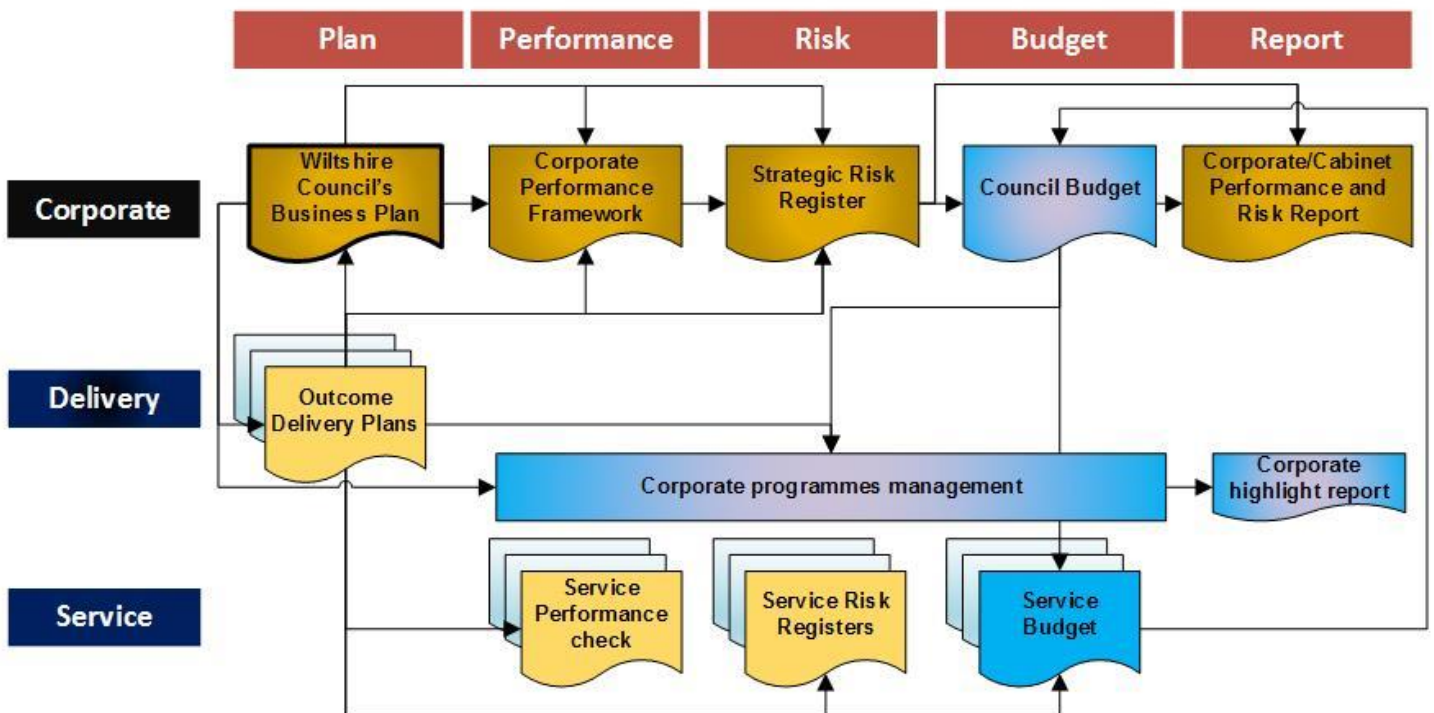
Plan

Performance

Risk

Budget

Report

Corporate

Wiltshire Council's Business Plan

Corporate Performance Framework

Strategic Risk Register

Council Budget

Corporate/Cabinet Performance and Risk Report

Delivery

Outcome Delivery Plans

Corporate programmes management

Corporate highlight report

Service

Service Performance check

Service Risk Registers

Service Budget